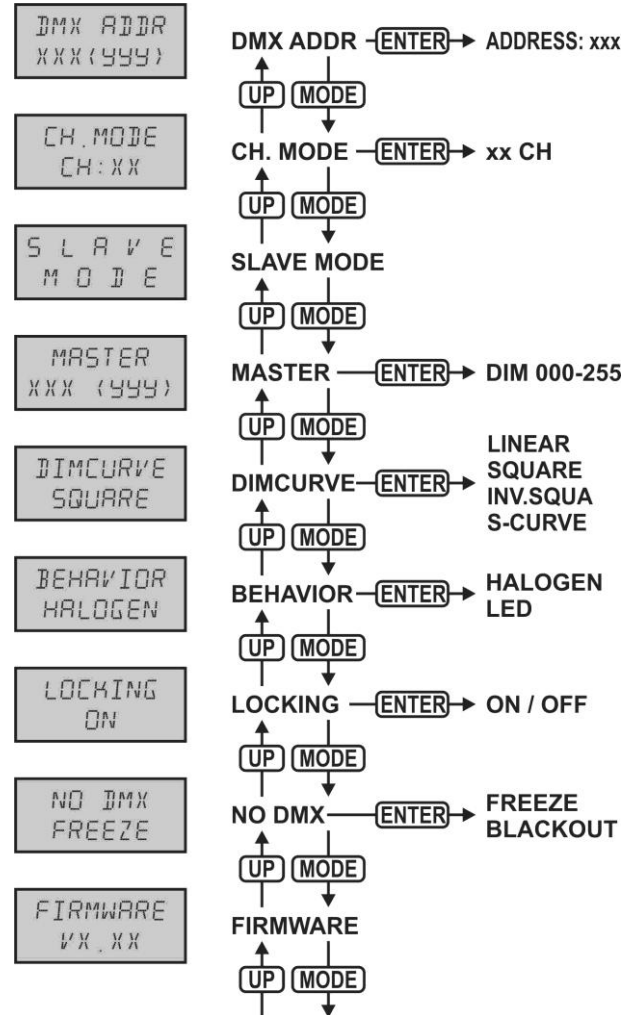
DMX ADDR
XXX(YYY)

CH.MODE
CH:XX

S L A V E
M O D E

MASTER
XXX (YYY)

DIMCURVE
SQUARE

BEHAVIOR
HALOGEN

LOCKING
ON

NO DMX
FREEZE

FIRMWARE
VX.XX

DMX ADDR ENTER ADDRESS: xxx

UP MODE

CH. MODE ENTER xx CH

UP MODE

SLAVE MODE

UP MODE

MASTER ENTER DIM 000-255

UP MODE

DIMCURVE ENTER LINEAR SQUARE INV.SQUA S-CURVE

UP MODE

BEHAVIOR ENTER HALOGEN LED

UP MODE

LOCKING ENTER ON / OFF

UP MODE

NO DMX ENTER FREEZE BLACKOUT

UP MODE

FIRMWARE

UP MODE